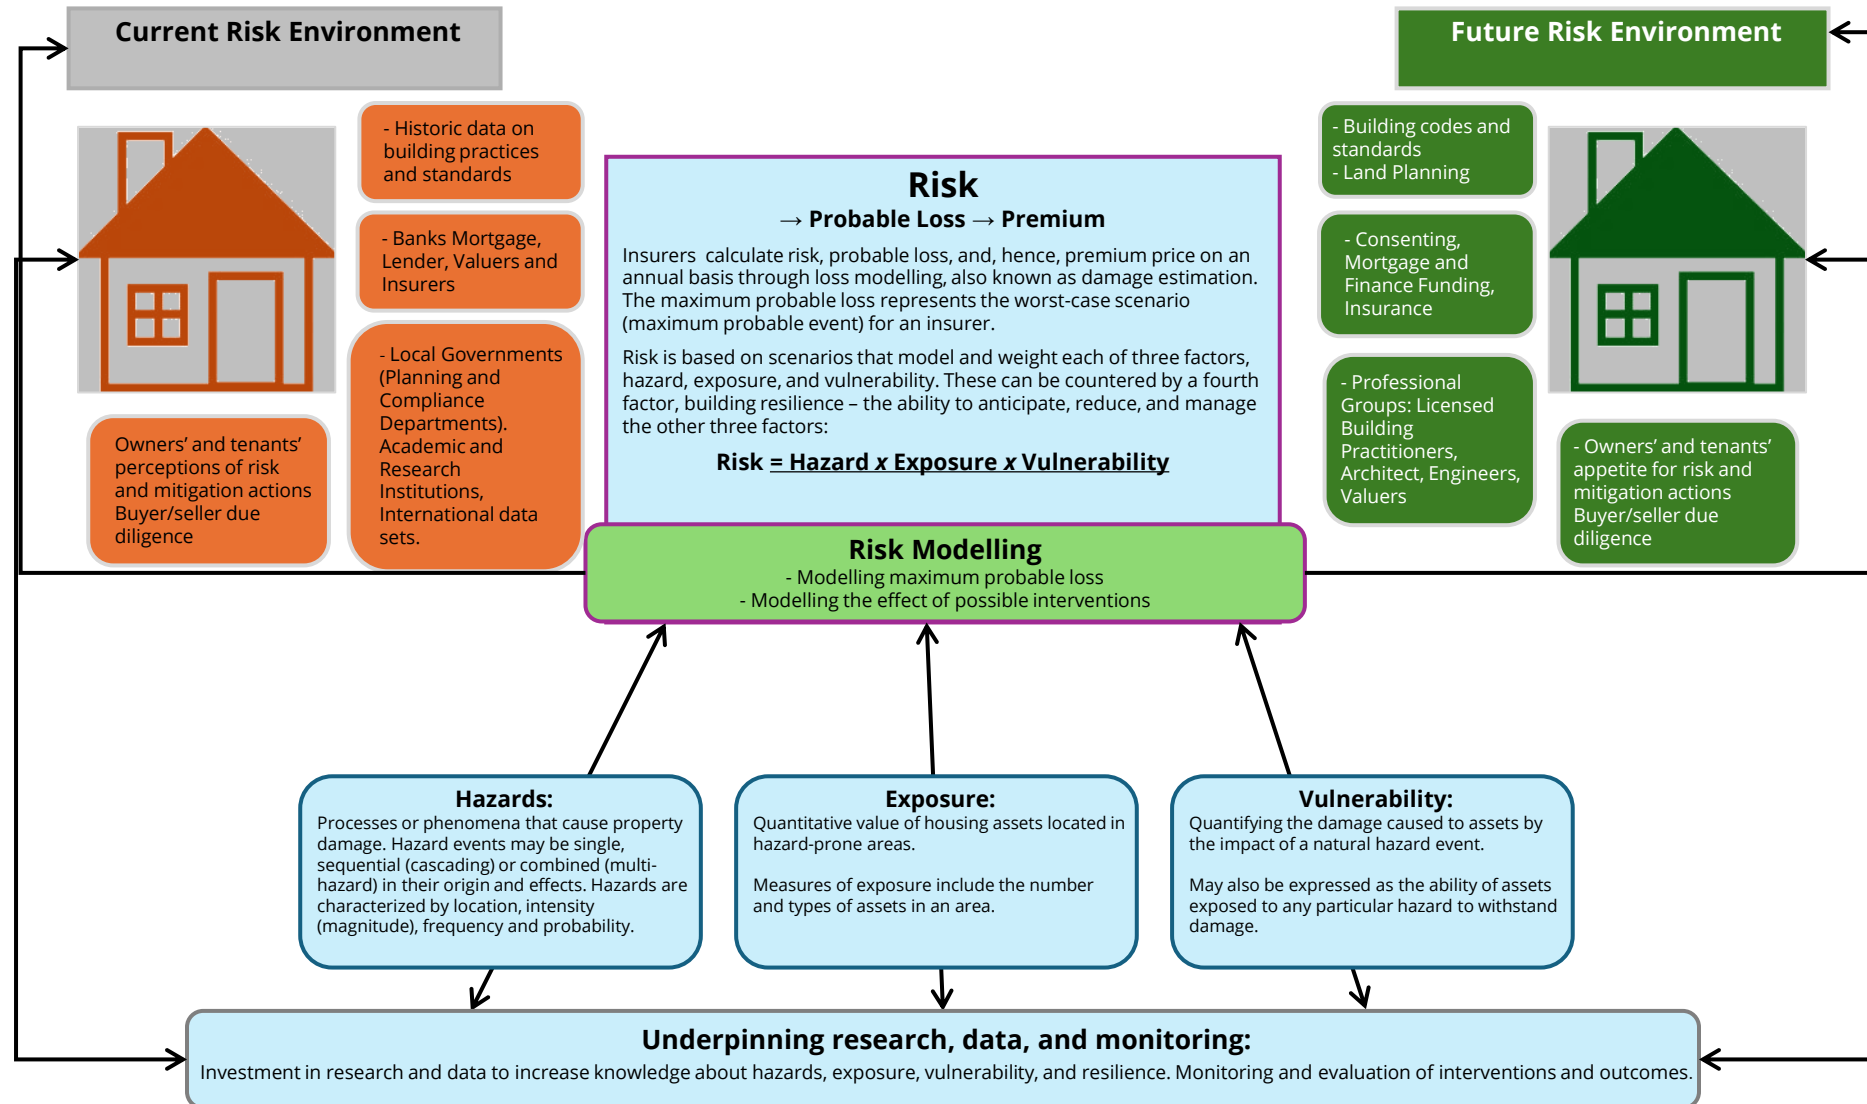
Current Risk Environment

- Historic data on building practices and standards

- Banks Mortgage, Lender, Valuers and Insurers

- Local Governments (Planning and Compliance Departments). Academic and Research Institutions, International data sets.

Owners' and tenants' perceptions of risk and mitigation actions Buyer/seller due diligence

Future Risk Environment

- Building codes and standards
- Land Planning

- Consenting, Mortgage and Finance Funding, Insurance

- Professional Groups: Licensed Building Practitioners, Architect, Engineers, Valuers

- Owners' and tenants' appetite for risk and mitigation actions Buyer/seller due diligence

Risk
→ Probable Loss → Premium

Insurers calculate risk, probable loss, and, hence, premium price on an annual basis through loss modelling, also known as damage estimation. The maximum probable loss represents the worst-case scenario (maximum probable event) for an insurer.

Risk is based on scenarios that model and weight each of three factors, hazard, exposure, and vulnerability. These can be countered by a fourth factor, building resilience – the ability to anticipate, reduce, and manage the other three factors:

Risk = Hazard x Exposure x Vulnerability

Risk Modelling
- Modelling maximum probable loss
- Modelling the effect of possible interventions

Hazards:
Processes or phenomena that cause property damage. Hazard events may be single, sequential (cascading) or combined (multi-hazard) in their origin and effects. Hazards are characterized by location, intensity (magnitude), frequency and probability.

Exposure:
Quantitative value of housing assets located in hazard-prone areas.

Measures of exposure include the number and types of assets in an area.

Vulnerability:
Quantifying the damage caused to assets by the impact of a natural hazard event.

May also be expressed as the ability of assets exposed to any particular hazard to withstand damage.

Underpinning research, data, and monitoring:
Investment in research and data to increase knowledge about hazards, exposure, vulnerability, and resilience. Monitoring and evaluation of interventions and outcomes.